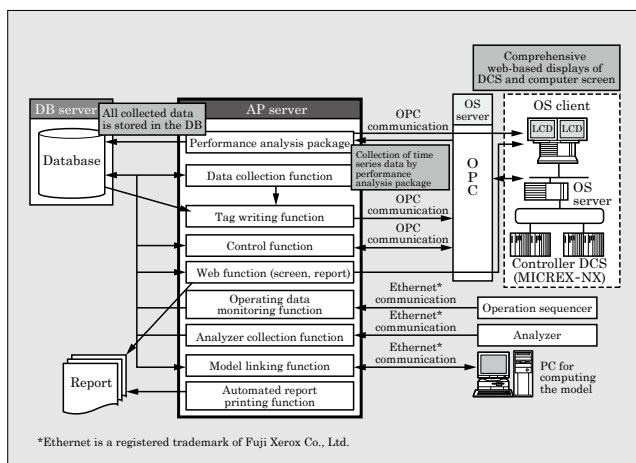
Comprehensive web-based displays of DCS and computer screen

DB server

All collected data is stored in the DB

AP server

OS server

OS client

Database

Performance analysis package

OPC communication

LCD

LCD

Collection of time series data by performance analysis package

Data collection function

O P C

OS server

Tag writing function

OPC communication

Control function

OPC communication

Web function (screen, report)

Controller DCS (MICREX-NX)

Operating data monitoring function

Ethernet* communication

Operation sequencer

Analyzer collection function

Ethernet* communication

Analyzer

Report

Model linking function

Ethernet* communication

PC for computing the model

Automated report printing function

*Ethernet is a registered trademark of Fuji Xerox Co., Ltd.